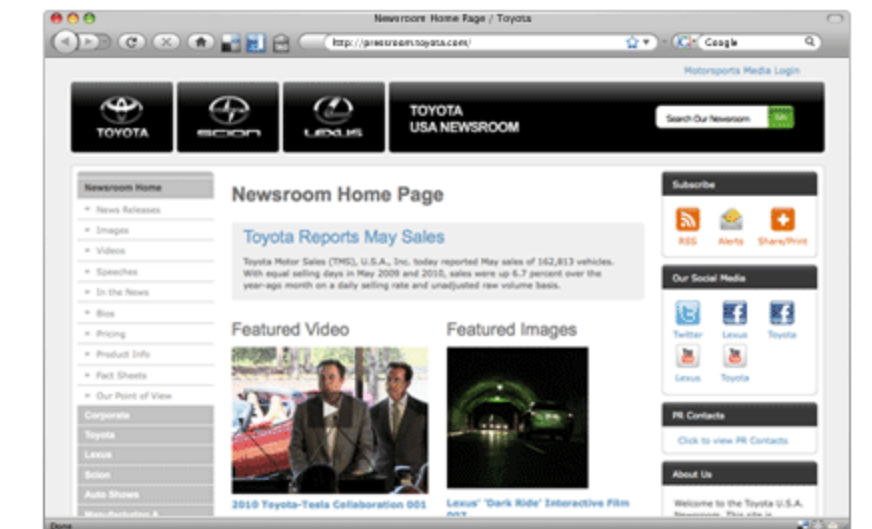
Newsroom Home Page / Toyota

http://pressroom.toyota.com/

Google

Motorsports Media Login

TOYOTA

SCION

LEXUS

TOYOTA
USA NEWSROOM

Search Our Newsroom

Go

Newsroom Home
News Releases
Images
Videos
Speeches
In the News
Bios
Pricing
Product Info
Fact Sheets
Our Point of View
Corporate
Toyota
Lexus
Scion
Auto Shows
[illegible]

Newsroom Home Page

Toyota Reports May Sales

Toyota Motor Sales (TMS), U.S.A., Inc. today reported May sales of 162,813 vehicles. With equal selling days in May 2009 and 2010, sales were up 6.7 percent over the year-ago month on a daily selling rate and unadjusted raw volume basis.

Featured Video

2010 Toyota-Tesla Collaboration 001

Featured Images

Lexus' 'Dark Ride' Interactive Film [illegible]

Subscribe
RSS
Alerts
Share/Print

Our Social Media
Twitter
Lexus
Toyota
Lexus
Toyota

PR Contacts
Click to view PR Contacts

About Us
Welcome to the Toyota U.S.A. Newsroom. This site is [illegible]

Done